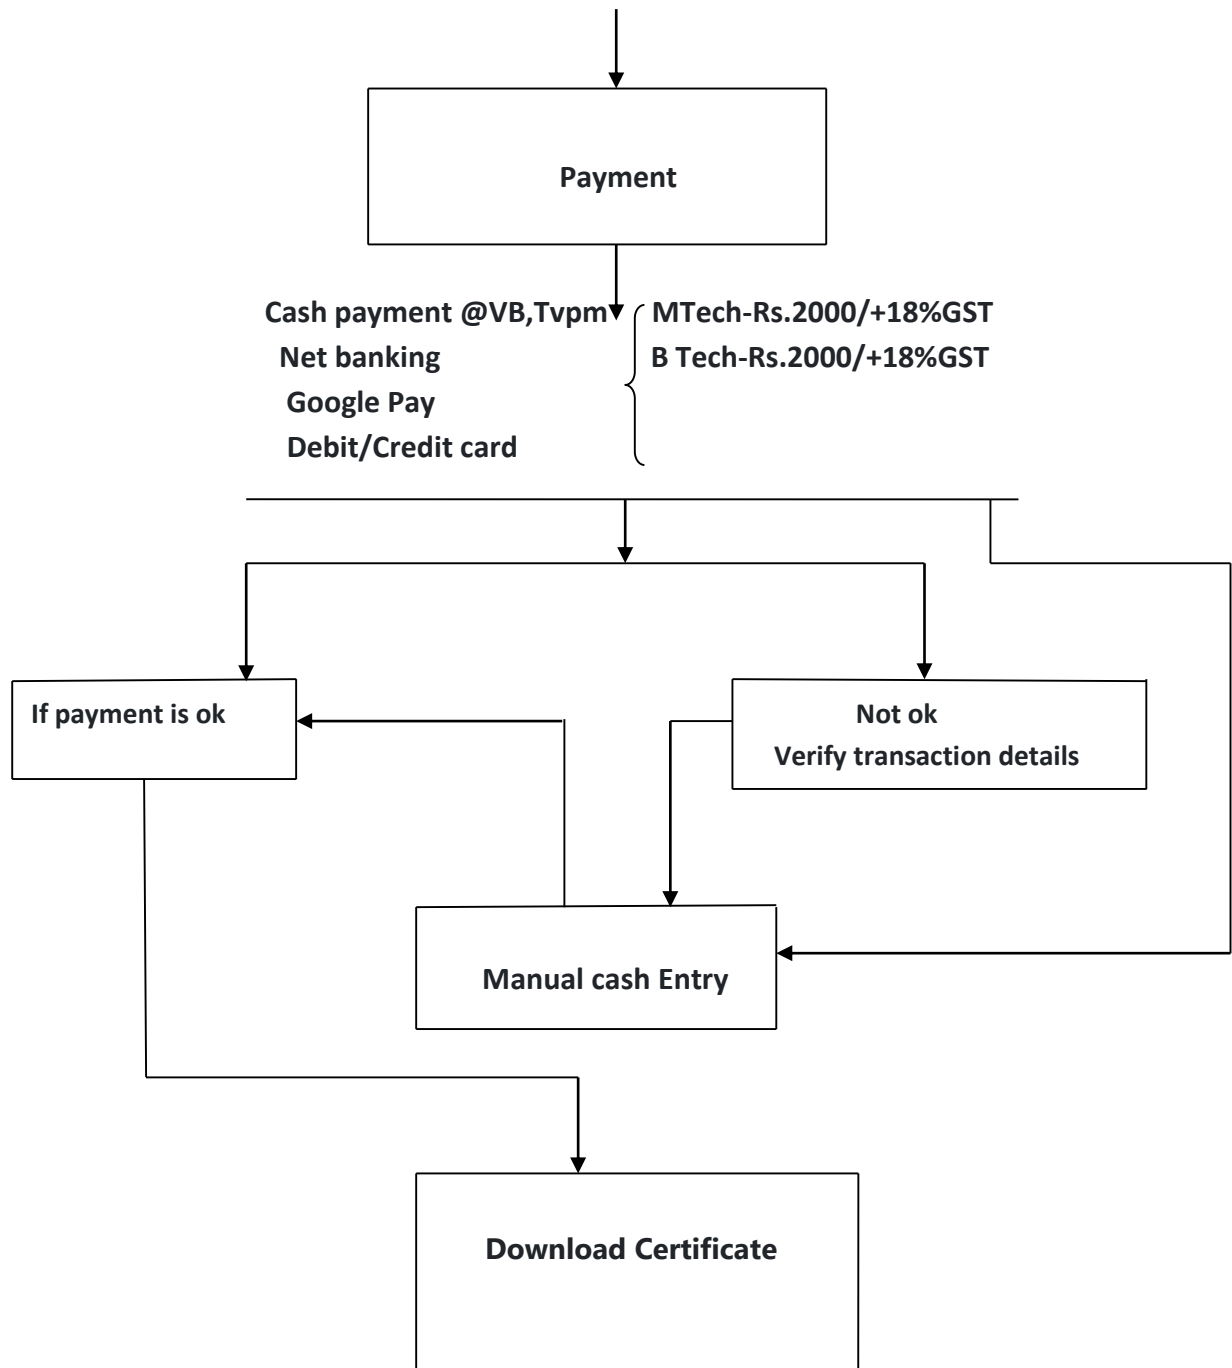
Payment

Cash payment @VB,Tvpm
Net banking
Google Pay
Debit/Credit card

MTech-Rs.2000/+18%GST
B Tech-Rs.2000/+18%GST

If payment is ok

Not ok
Verify transaction details

Manual cash Entry

Download Certificate